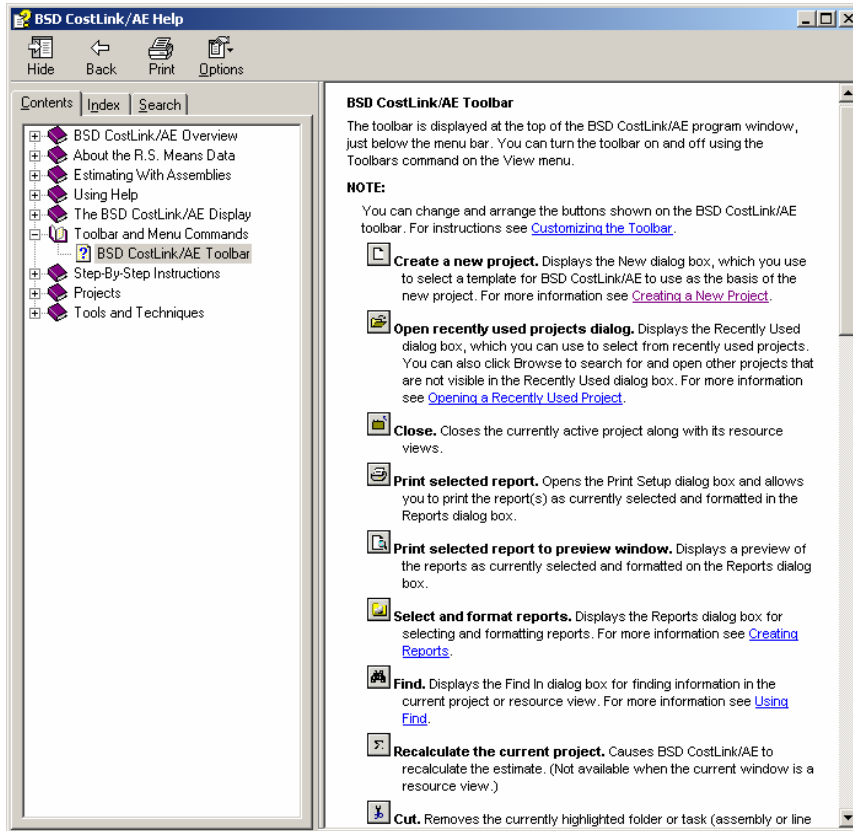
BSD CostLink/AE Help

Hide Back Print Options

Contents Index Search

BSD CostLink/AE Overview
About the R.S. Means Data
Estimating With Assemblies
Using Help
The BSD CostLink/AE Display
Toolbar and Menu Commands
BSD CostLink/AE Toolbar
Step-By-Step Instructions
Projects
Tools and Techniques

BSD CostLink/AE Toolbar

The toolbar is displayed at the top of the BSD CostLink/AE program window, just below the menu bar. You can turn the toolbar on and off using the Toolbars command on the View menu.

NOTE:

You can change and arrange the buttons shown on the BSD CostLink/AE toolbar. For instructions see Customizing the Toolbar.

Create a new project. Displays the New dialog box, which you use to select a template for BSD CostLink/AE to use as the basis of the new project. For more information see Creating a New Project.

Open recently used projects dialog. Displays the Recently Used dialog box, which you can use to select from recently used projects. You can also click Browse to search for and open other projects that are not visible in the Recently Used dialog box. For more information see Opening a Recently Used Project.

Close. Closes the currently active project along with its resource views.

Print selected report. Opens the Print Setup dialog box and allows you to print the report(s) as currently selected and formatted in the Reports dialog box.

Print selected report to preview window. Displays a preview of the reports as currently selected and formatted on the Reports dialog box.

Select and format reports. Displays the Reports dialog box for selecting and formatting reports. For more information see Creating Reports.

Find. Displays the Find In dialog box for finding information in the current project or resource view. For more information see Using Find.

Recalculate the current project. Causes BSD CostLink/AE to recalculate the estimate. (Not available when the current window is a resource view.)

Cut. Removes the currently highlighted folder or task (assembly or line